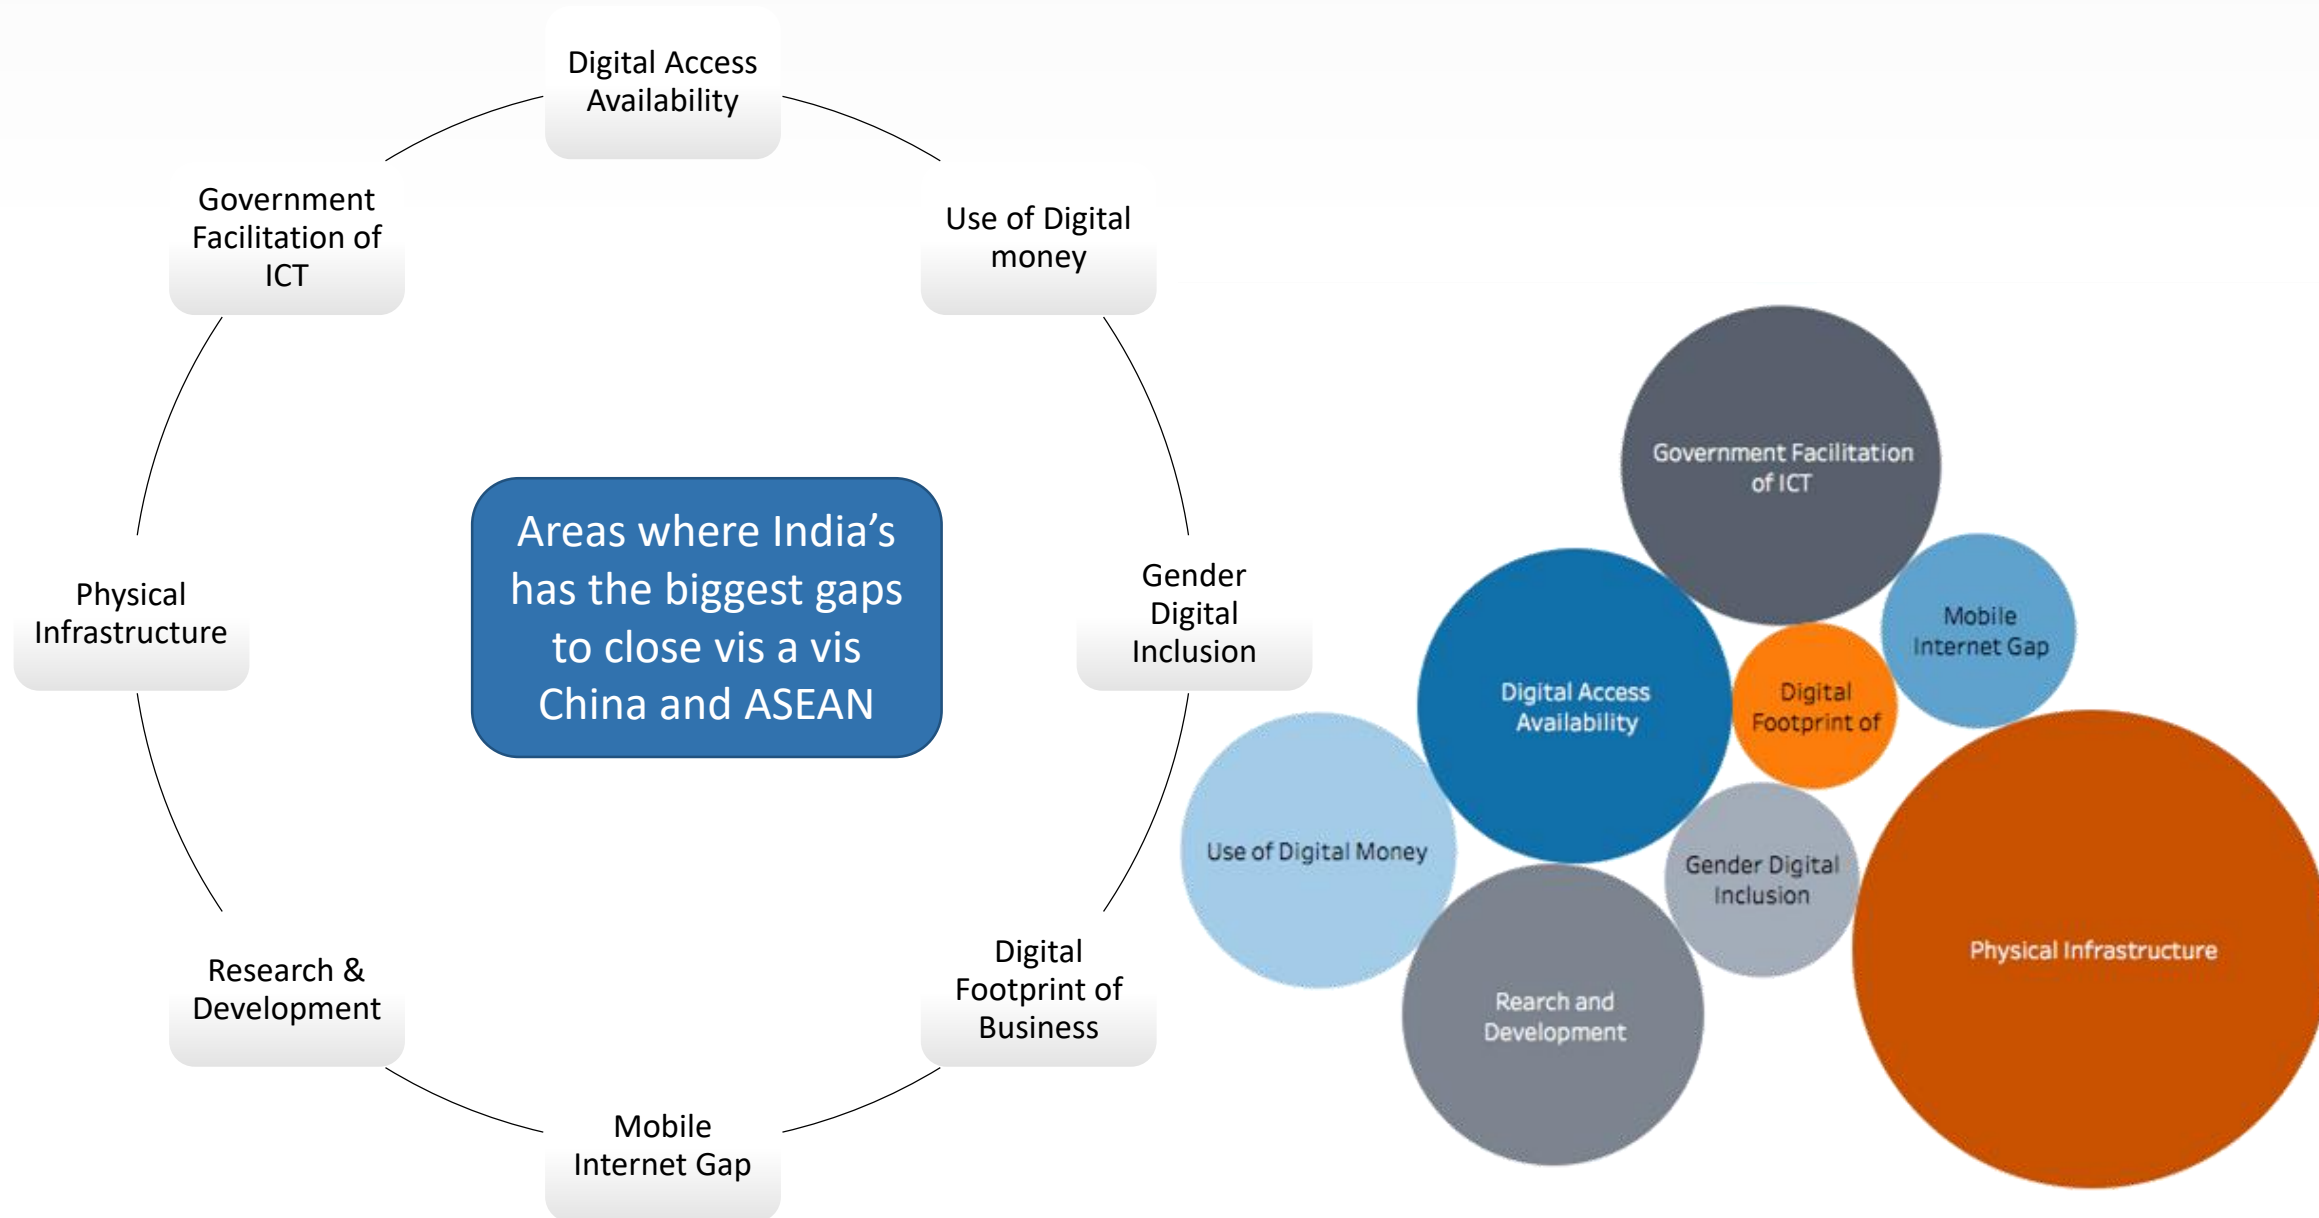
Digital Access Availability

Use of Digital money

Gender Digital Inclusion

Digital Footprint of Business

Mobile Internet Gap

Research & Development

Physical Infrastructure

Government Facilitation of ICT

Areas where India’s has the biggest gaps to close vis a vis China and ASEAN

Government Facilitation of ICT

Mobile Internet Gap

Digital Access Availability

Digital Footprint of

Use of Digital Money

Gender Digital Inclusion

Physical Infrastructure

Rearch and Development